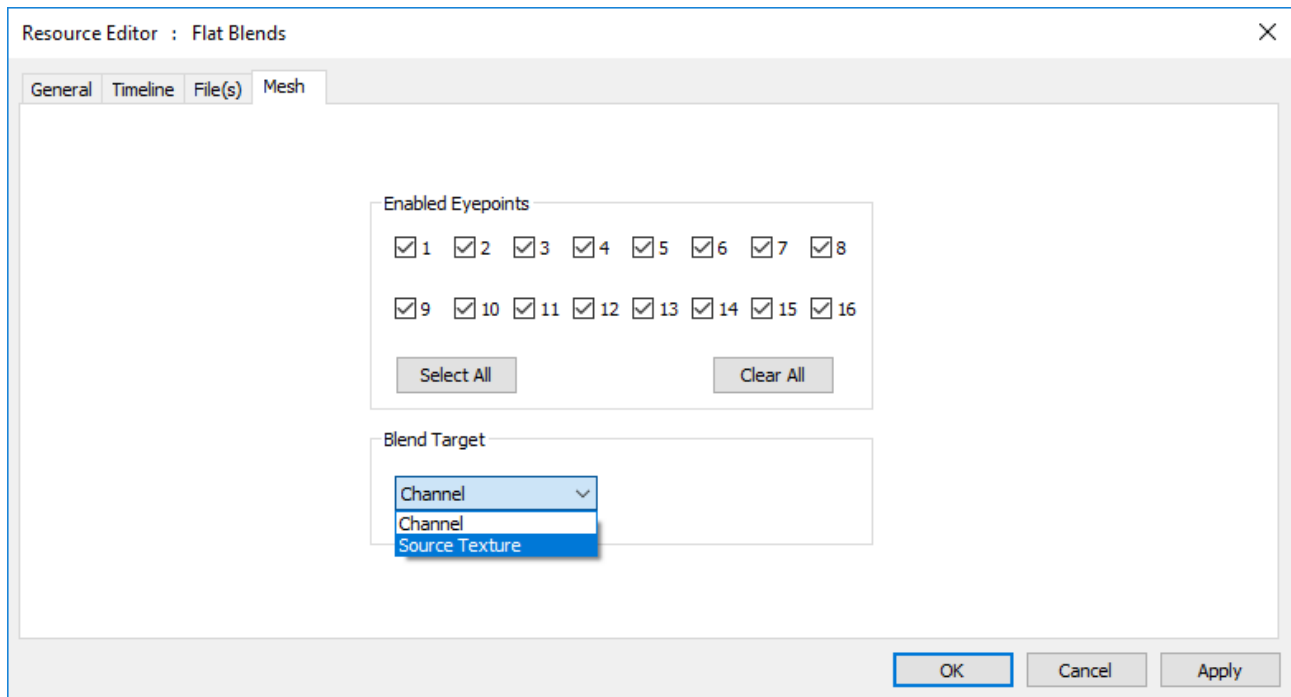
Resource Editor : Flat Blends

General Timeline File(s) Mesh

Enabled Eyepoints

1 2 3 4 5 6 7 8

9 10 11 12 13 14 15 16

Select All

Clear All

Blend Target

Channel

Channel
Source Texture

OK Cancel Apply